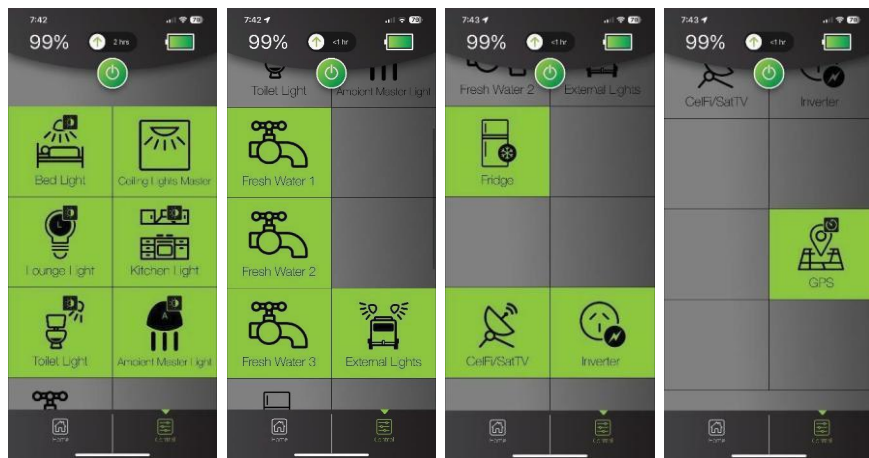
7:42
99%
2 hrs
Bed Light
Ceiling Lights Master
Lounge Light
Kitchen Light
Toilet Light
Ambient Master Light
Home
Control

7:42
99%
<1 hr
Toilet Light
Ambient Master Light
Fresh Water 1
Fresh Water 2
Fresh Water 3
External Lights
Home
Control

7:43
99%
<1 hr
Fresh Water 2
External Lights
Fridge
CelFi/SatTV
Inverter
Home
Control

7:43
99%
<1 hr
CelFi/SatTV
Inverter
GPS
Home
Control